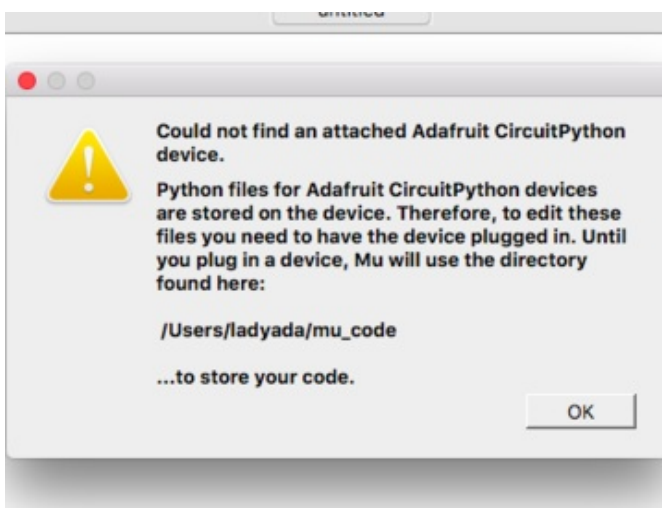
untitled

Could not find an attached Adafruit CircuitPython device.

Python files for Adafruit CircuitPython devices are stored on the device. Therefore, to edit these files you need to have the device plugged in. Until you plug in a device, Mu will use the directory found here:

/Users/ladyada/mu_code

...to store your code.

OK